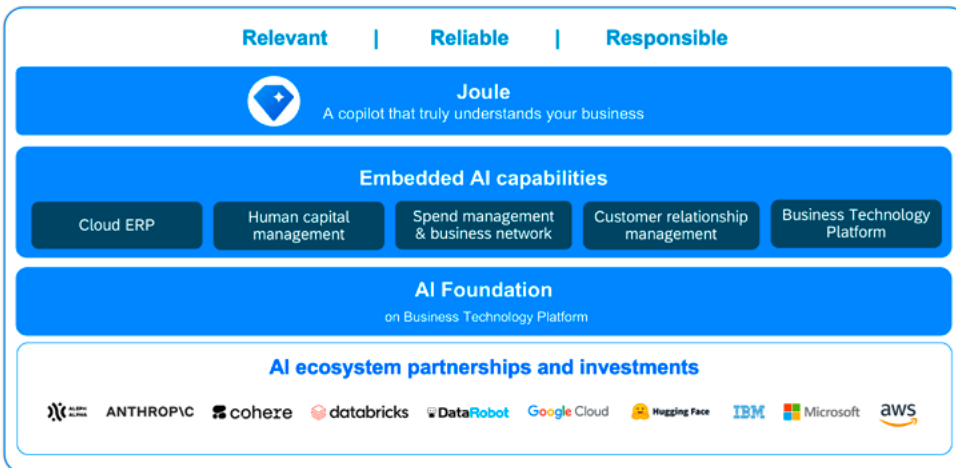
Relevant | Reliable | Responsible

Joule
A copilot that truly understands your business

Embedded AI capabilities

Cloud ERP

Human capital management

Spend management & business network

Customer relationship management

Business Technology Platform

AI Foundation
on Business Technology Platform

AI ecosystem partnerships and investments

ALEPH ALPHA ANTHROP\C cohere databricks DataRobot Google Cloud Hugging Face IBM Microsoft aws